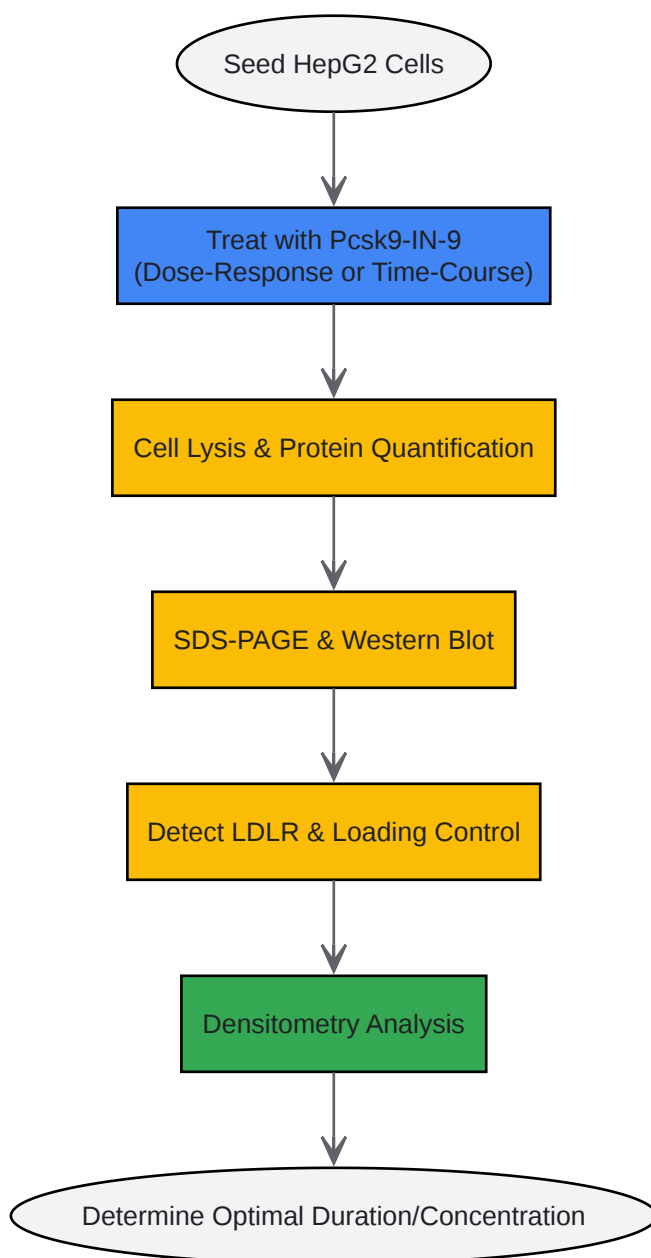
Seed HepG2 Cells

Treat with Pcsk9-IN-9
(Dose-Response or Time-Course)

Cell Lysis & Protein Quantification

SDS-PAGE & Western Blot

Detect LDLR & Loading Control

Densitometry Analysis

Determine Optimal Duration/Concentration